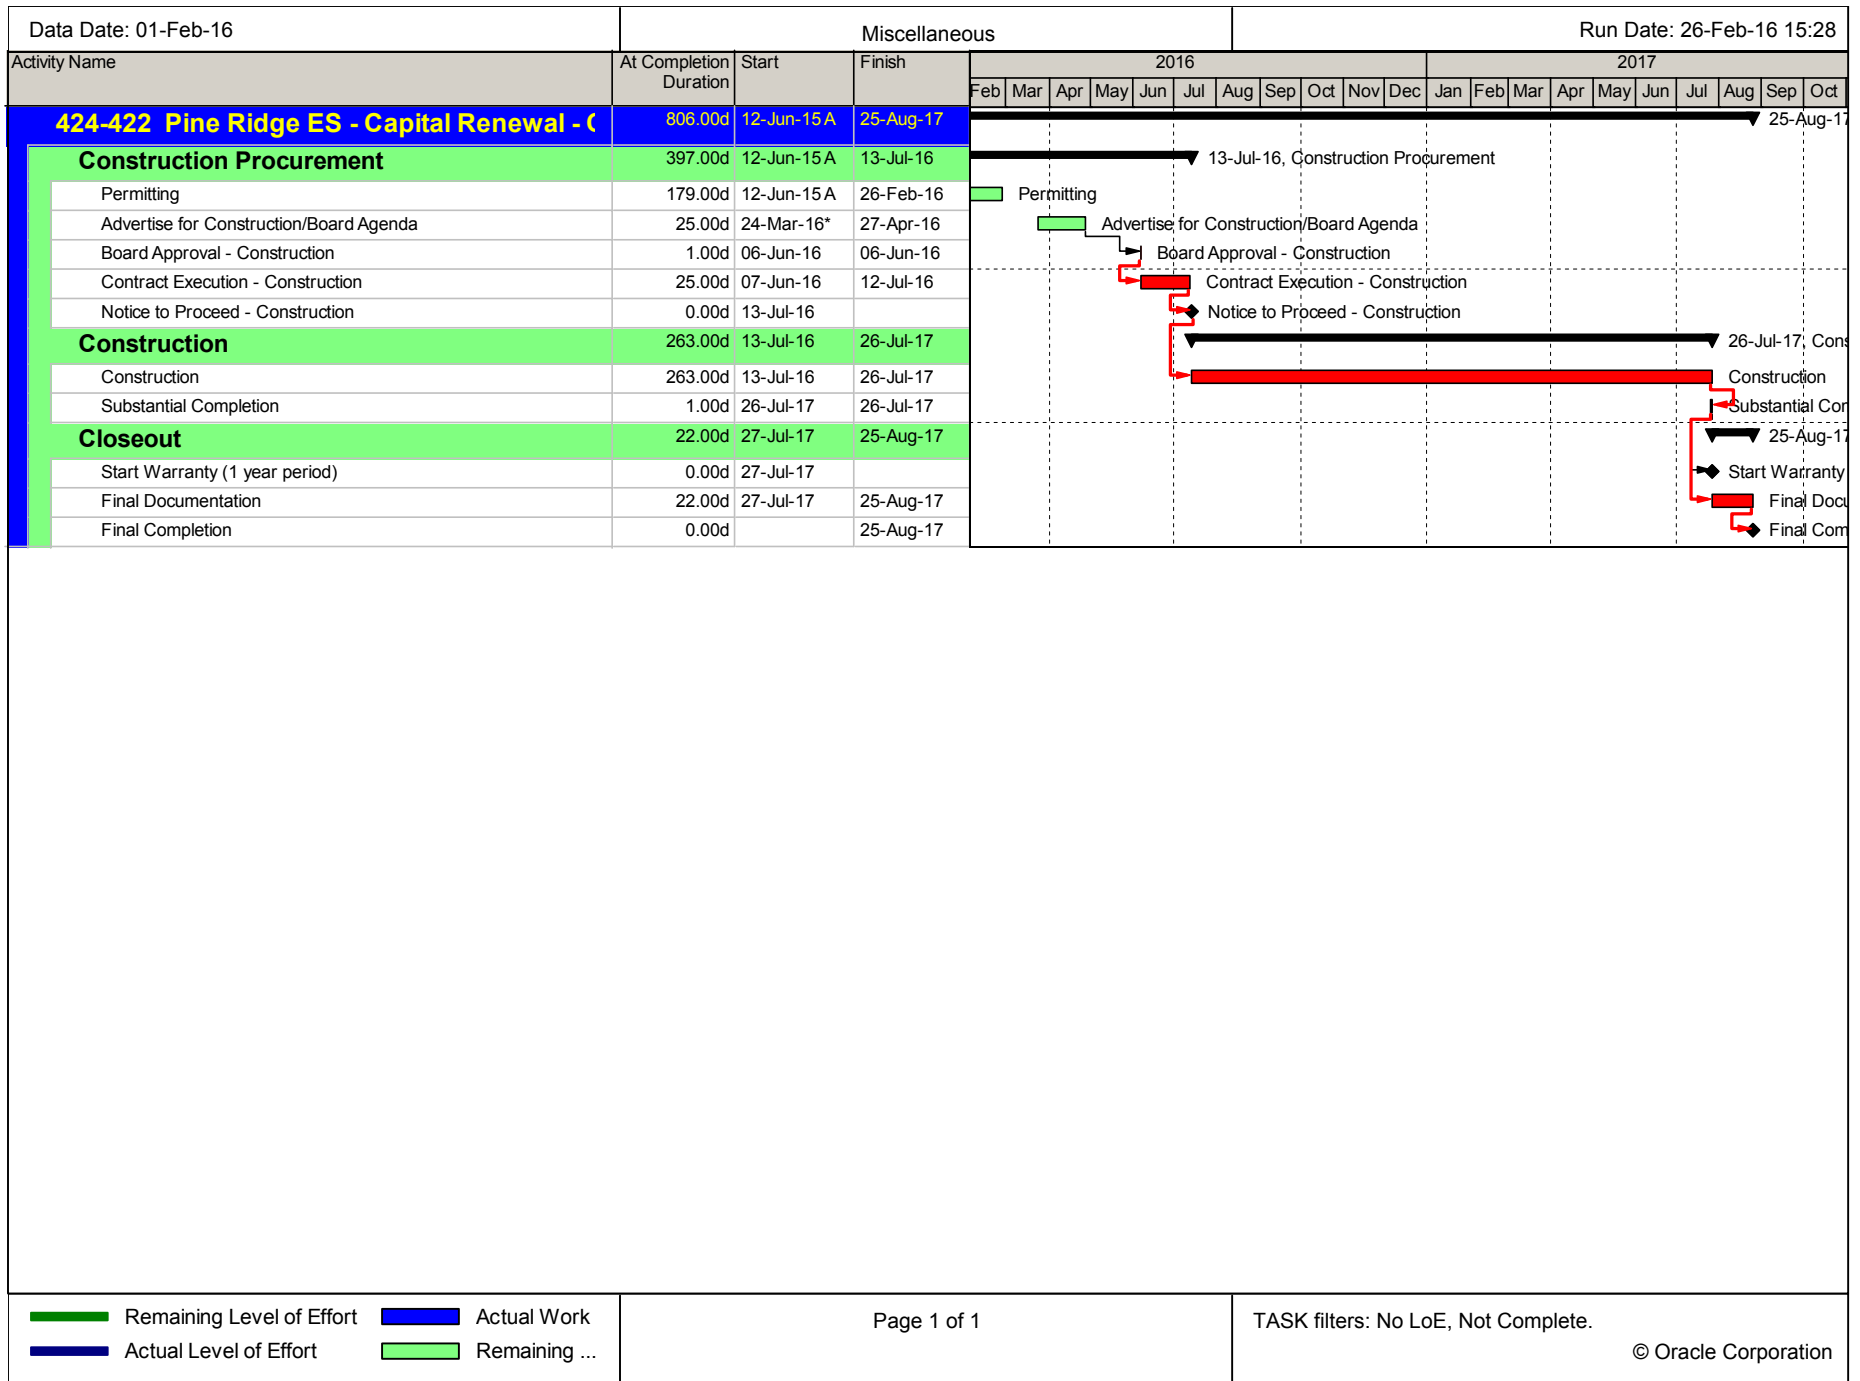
Data Date: 01-Feb-16

Miscellaneous

Run Date: 26-Feb-16 15:28

| Activity Name | At Completion Duration | Start | Finish |
|---|---|---|---|
| 424-422 Pine Ridge ES - Capital Renewal - ( | 806.00d | 12-Jun-15 A | 25-Aug-17 |
| Construction Procurement | 397.00d | 12-Jun-15 A | 13-Jul-16 |
| Permitting | 179.00d | 12-Jun-15 A | 26-Feb-16 |
| Advertise for Construction/Board Agenda | 25.00d | 24-Mar-16* | 27-Apr-16 |
| Board Approval - Construction | 1.00d | 06-Jun-16 | 06-Jun-16 |
| Contract Execution - Construction | 25.00d | 07-Jun-16 | 12-Jul-16 |
| Notice to Proceed - Construction | 0.00d | 13-Jul-16 | |
| Construction | 263.00d | 13-Jul-16 | 26-Jul-17 |
| Construction | 263.00d | 13-Jul-16 | 26-Jul-17 |
| Substantial Completion | 1.00d | 26-Jul-17 | 26-Jul-17 |
| Closeout | 22.00d | 27-Jul-17 | 25-Aug-17 |
| Start Warranty (1 year period) | 0.00d | 27-Jul-17 | |
| Final Documentation | 22.00d | 27-Jul-17 | 25-Aug-17 |
| Final Completion | 0.00d | | 25-Aug-17 |

2016
Feb Mar Apr May Jun Jul Aug Sep Oct Nov Dec
2017
Jan Feb Mar Apr May Jun Jul Aug Sep Oct

25-Aug-17
13-Jul-16, Construction Procurement
Permitting
Advertise for Construction/Board Agenda
Board Approval - Construction
Contract Execution - Construction
Notice to Proceed - Construction
26-Jul-17, Cons
Construction
Substantial Con
25-Aug-17
Start Warranty
Final Docu
Final Com

Remaining Level of Effort
Actual Level of Effort
Actual Work
Remaining ...

Page 1 of 1

TASK filters: No LoE, Not Complete.

© Oracle Corporation